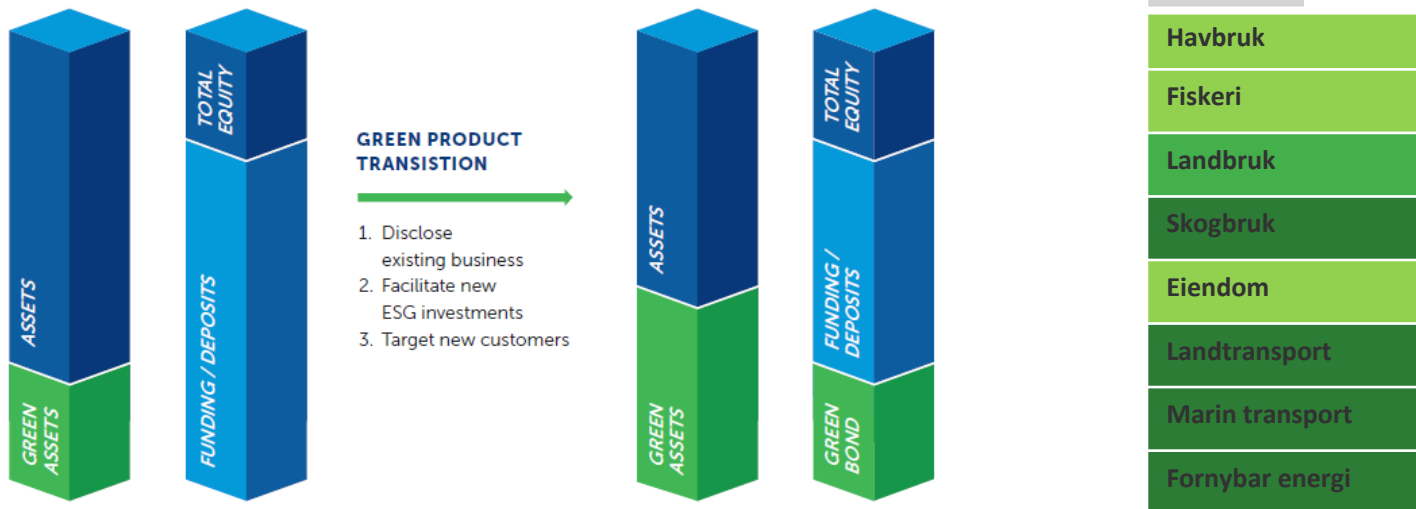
ASSETS

GREEN ASSETS

TOTAL EQUITY

FUNDING / DEPOSITS

GREEN PRODUCT TRANSISTION

1. Disclose existing business
2. Facilitate new ESG investments
3. Target new customers

ASSETS

GREEN ASSETS

TOTAL EQUITY

FUNDING / DEPOSITS

GREEN BOND

Havbruk
Fiskeri
Landbruk
Skogbruk
Eiendom
Landtransport
Marin transport
Fornybar energi